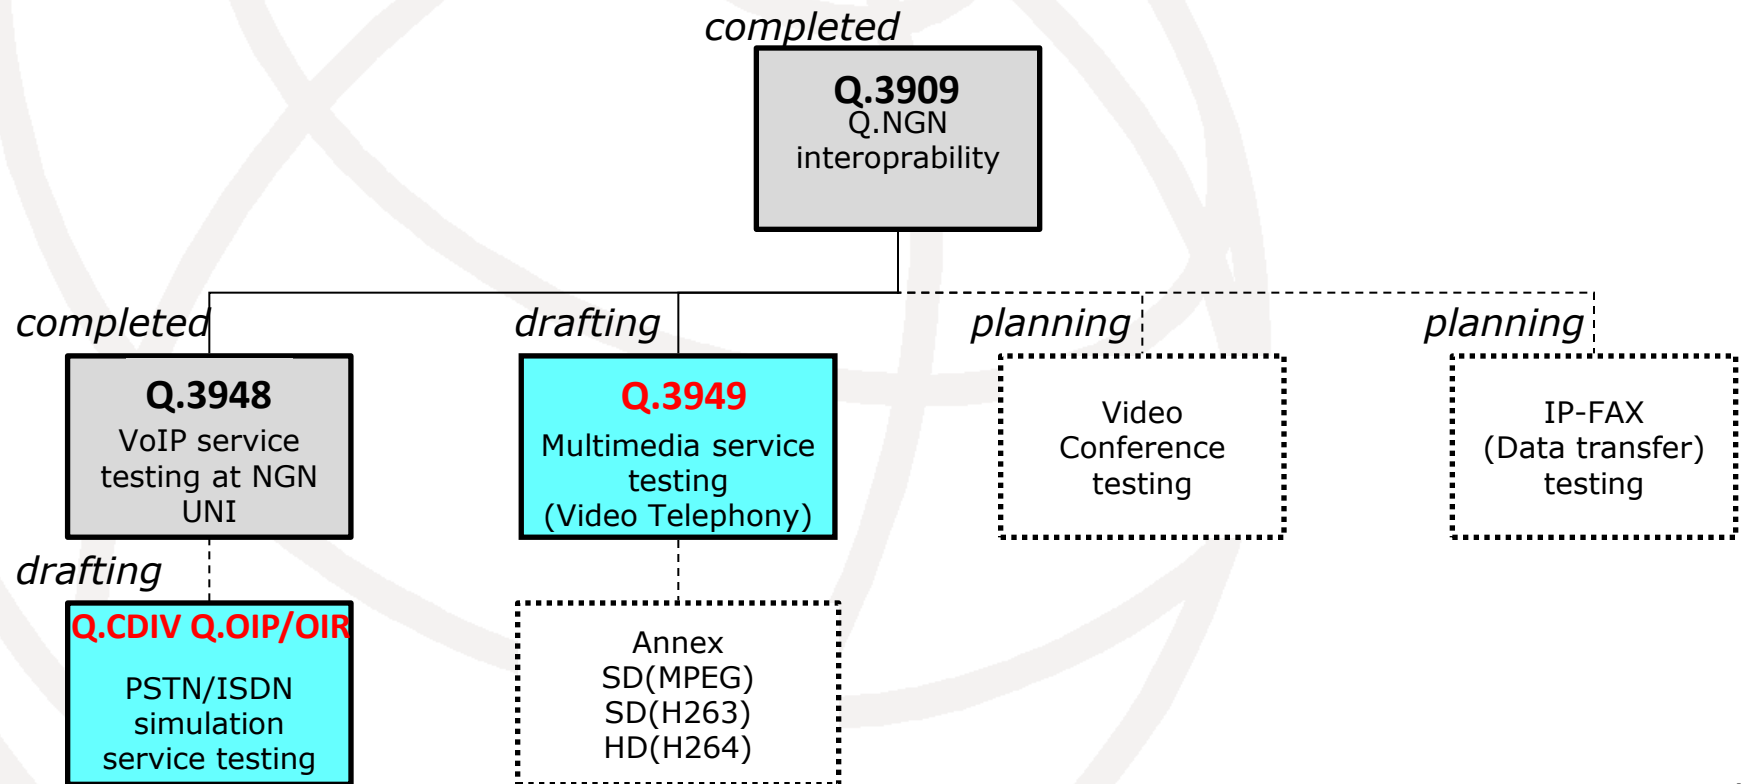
completed

Q.3909
Q.NGN
interoprability

completed

Q.3948
VoIP service testing at NGN UNI

drafting

Q.3949
Multimedia service testing
(Video Telephony)

planning

Video
Conference
testing

planning

IP-FAX
(Data transfer)
testing

drafting

Q.CDIV Q.OIP/OIR

PSTN/ISDN
simulation
service testing

Annex
SD(MPEG)
SD(H263)
HD(H264)